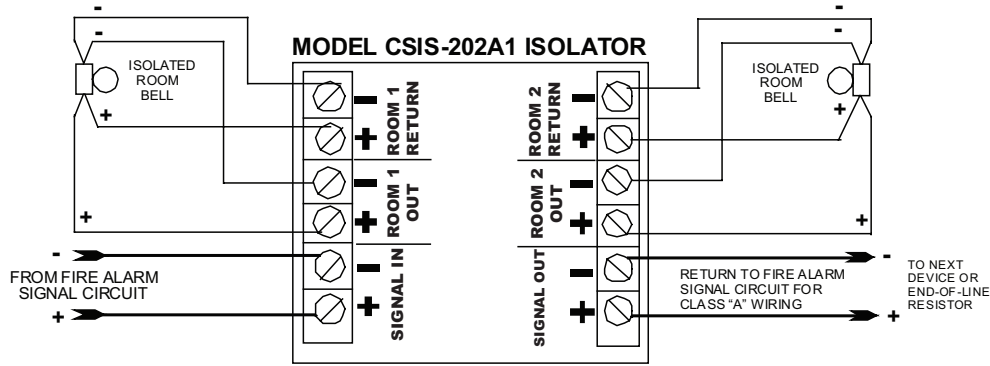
MODEL CSIS-202A1 ISOLATOR

-
-
ISOLATED ROOM BELL
+
+

ROOM 1 RETURN
ROOM 1 OUT
SIGNAL IN

-
FROM FIRE ALARM SIGNAL CIRCUIT
+

-
-
ISOLATED ROOM BELL
+

ROOM 2 RETURN
ROOM 2 OUT
SIGNAL OUT

RETURN TO FIRE ALARM SIGNAL CIRCUIT FOR CLASS "A" WIRING

-
+
TO NEXT DEVICE OR END-OF-LINE RESISTOR